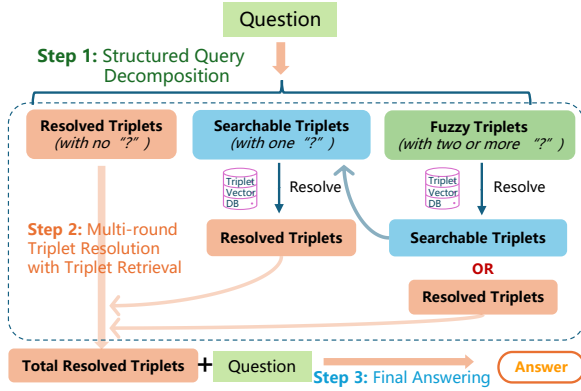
Question

Step 1: Structured Query Decomposition

Resolved Triplets
(with no "?")

Searchable Triplets
(with one "?")

Fuzzy Triplets
(with two or more "?")

Triplet Vector DB

Resolve

Triplet Vector DB

Resolve

Step 2: Multi-round Triplet Resolution with Triplet Retrieval

Resolved Triplets

Searchable Triplets

OR

Resolved Triplets

Total Resolved Triplets + Question

Step 3: Final Answering

Answer